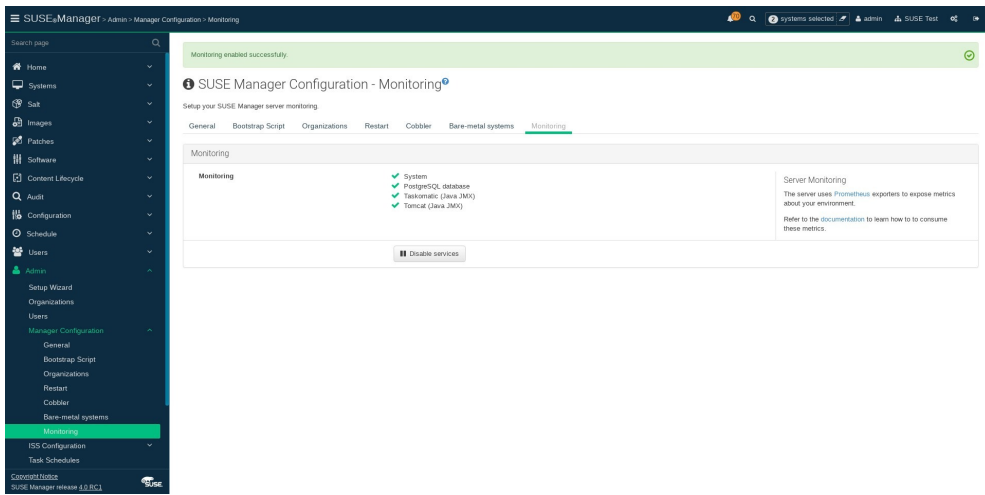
SUSE Manager > Admin > Manager Configuration > Monitoring

2 systems selected admin SUSE Test

Search page

Home
Systems
Salt
Images
Patches
Software
Content Lifecycle
Audit
Configuration
Schedule
Users
Admin
Setup Wizard
Organizations
Users
Manager Configuration
General
Bootstrap Script
Organizations
Restart
Cobbler
Bare-metal systems
Monitoring
ISS Configuration
Task Schedules

Copyright Notice
SUSE Manager release 4.0 RC1

Monitoring enabled successfully.

SUSE Manager Configuration - Monitoring

Setup your SUSE Manager server monitoring.

General Bootstrap Script Organizations Restart Cobbler Bare-metal systems Monitoring

Monitoring

Monitoring

System
PostgreSQL database
Taskomatic (Java JMX)
Tomcat (Java JMX)

Server Monitoring
The server uses Prometheus exporters to expose metrics about your environment.
Refer to the documentation to learn how to to consume these metrics.

Disable services